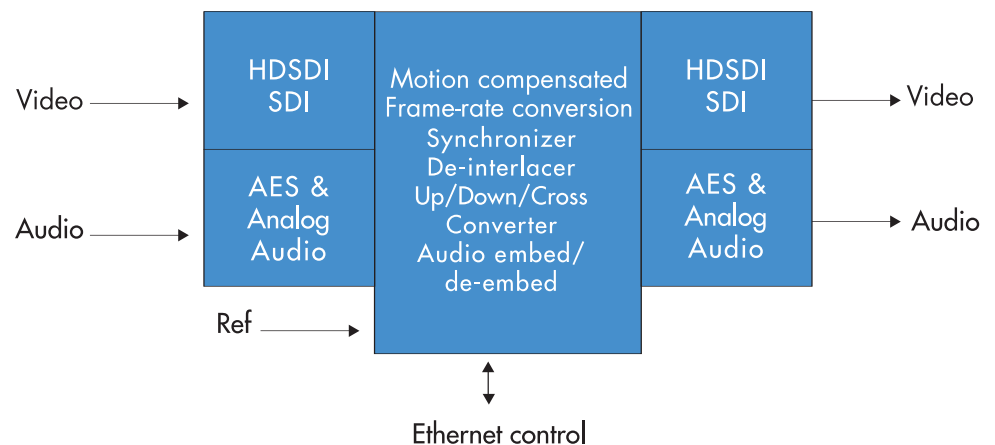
Video

Audio

HDSDI
SDI

AES &
Analog
Audio

Ref

Motion compensated
Frame-rate conversion
Synchronizer
De-interlacer
Up/Down/Cross
Converter
Audio embed/
de-embed

HDSDI
SDI

AES &
Analog
Audio

Video

Audio

Ethernet control